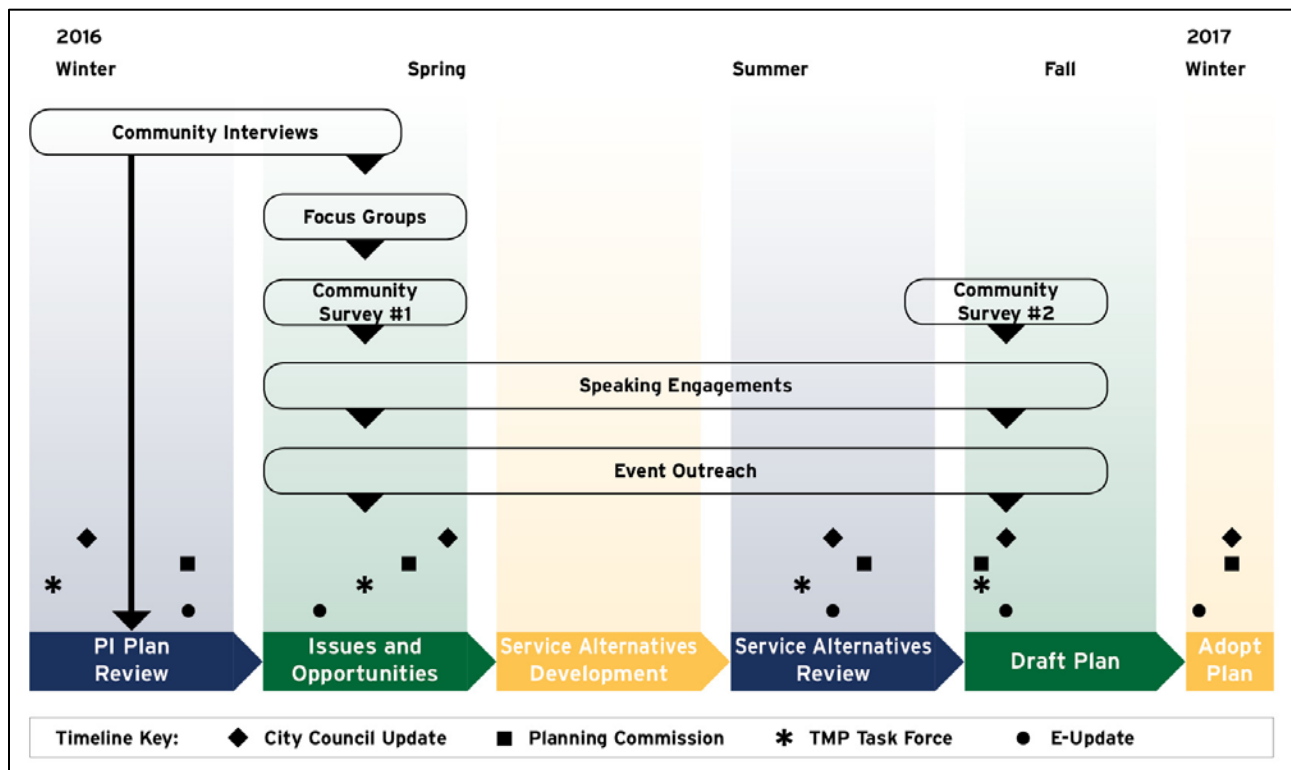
2016
Winter

Spring

Summer

Fall

2017
Winter

Community Interviews

Focus Groups

Community Survey #1

Community Survey #2

Speaking Engagements

Event Outreach

PI Plan Review

Issues and Opportunities

Service Alternatives Development

Service Alternatives Review

Draft Plan

Adopt Plan

Timeline Key: ◆ City Council Update ■ Planning Commission ✱ TMP Task Force ● E-Update